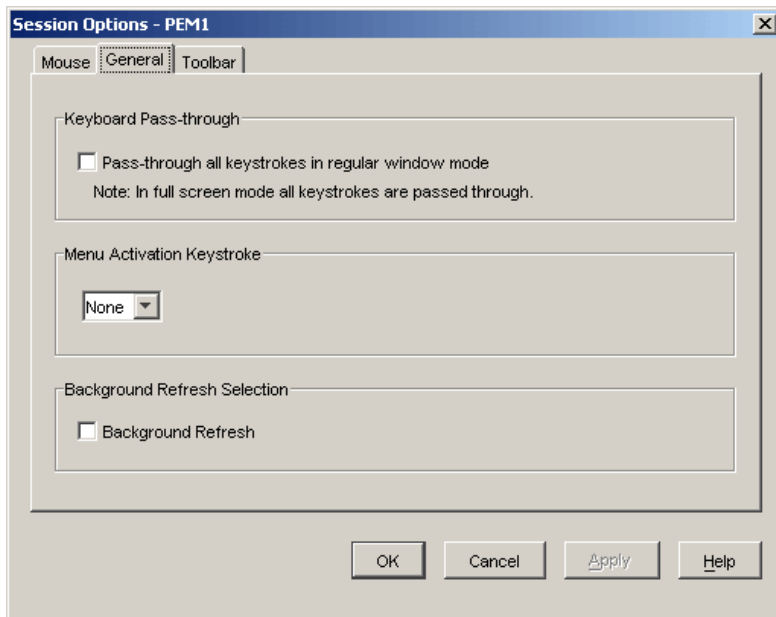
Session Options - PEM1

Mouse General Toolbar

Keyboard Pass-through

Pass-through all keystrokes in regular window mode

Note: In full screen mode all keystrokes are passed through.

Menu Activation Keystroke

None

Background Refresh Selection

Background Refresh

OK Cancel Apply Help